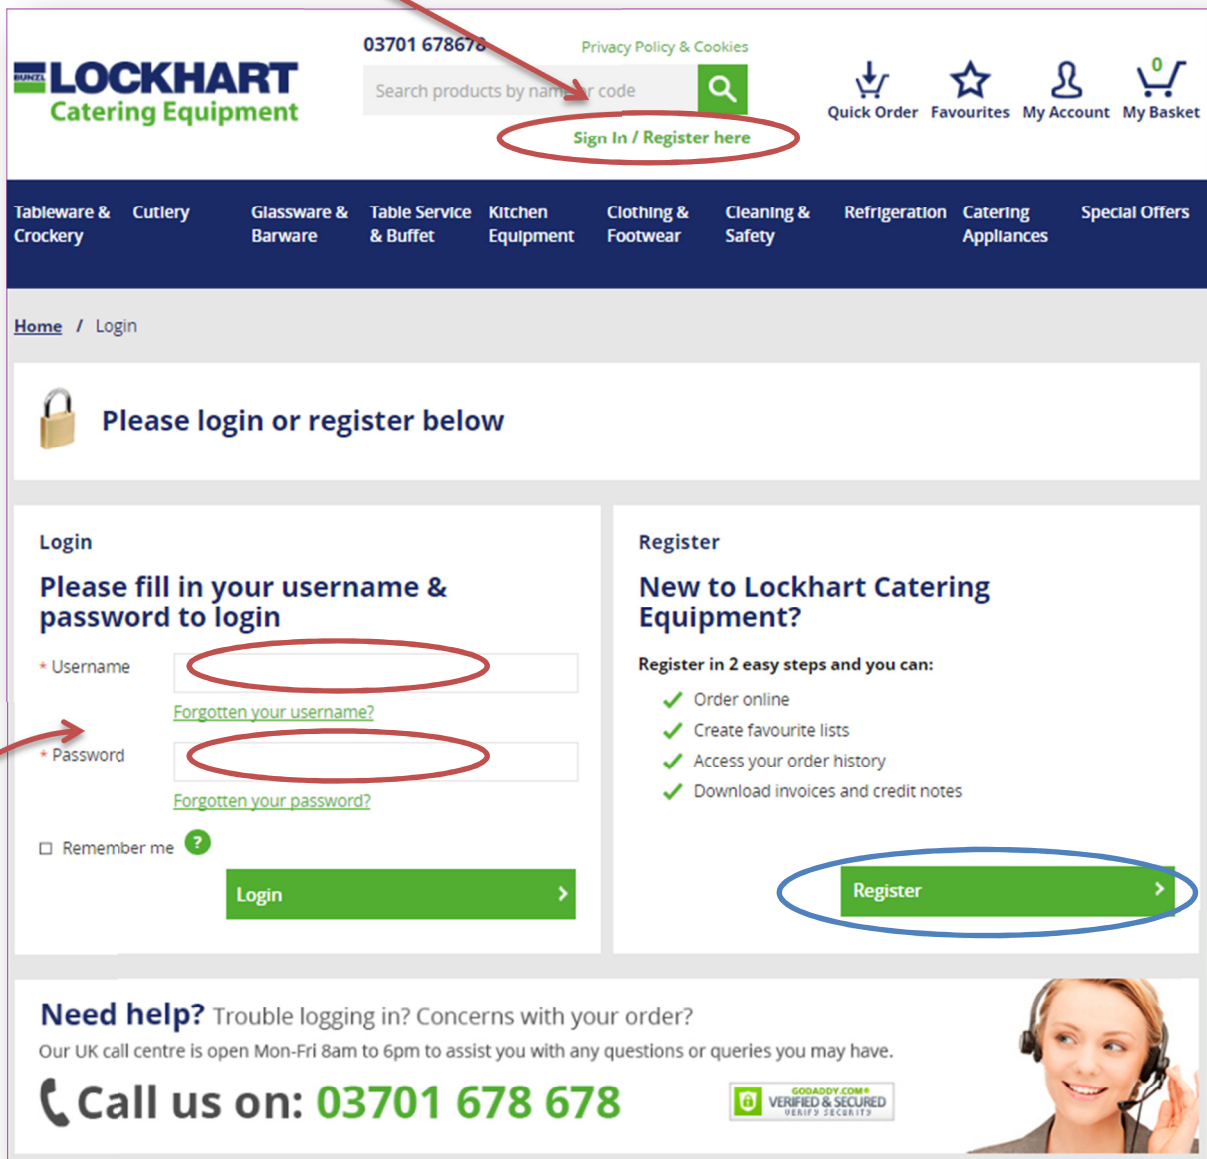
BUNZL LOCKHART Catering Equipment

03701 678678

Privacy Policy & Cookies

Search products by name or code

Sign In / Register here

Quick Order Favourites My Account 0 My Basket

Tableware & Crockery | Cutlery | Glassware & Barware | Table Service & Buffet | Kitchen Equipment | Clothing & Footwear | Cleaning & Safety | Refrigeration | Catering Appliances | Special Offers

Home / Login

Please login or register below

Login

Please fill in your username & password to login

* Username

Forgotten your username?

* Password

Forgotten your password?

Remember me ?

Login

Register

New to Lockhart Catering Equipment?

Register in 2 easy steps and you can:

Order online

Create favourite lists

Access your order history

Download invoices and credit notes

Register

Need help? Trouble logging in? Concerns with your order?

Our UK call centre is open Mon-Fri 8am to 6pm to assist you with any questions or queries you may have.

Call us on: 03701 678 678

GODADDY.COM® VERIFIED & SECURED VERIFY SECURITY